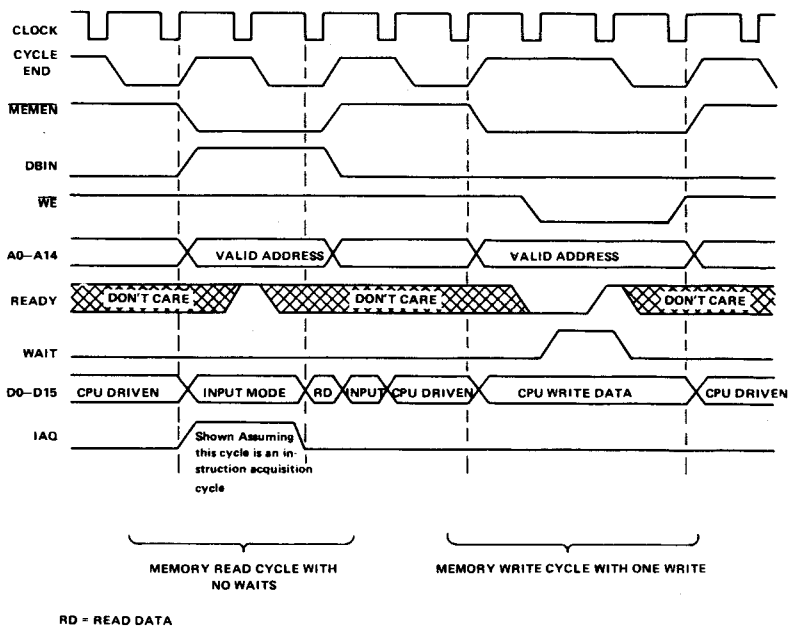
CLOCK

CYCLE END

$\overline{MEMEN}$

DBIN

$\overline{WE}$

A0–A14

VALID ADDRESS

VALID ADDRESS

READY

DON'T CARE

DON'T CARE

DON'T CARE

WAIT

D0–D15

CPU DRIVEN

INPUT MODE

RD

INPUT

CPU DRIVEN

CPU WRITE DATA

CPU DRIVEN

IAQ

Shown Assuming this cycle is an instruction acquisition cycle

MEMORY READ CYCLE WITH NO WAITS

MEMORY WRITE CYCLE WITH ONE WRITE

RD = READ DATA